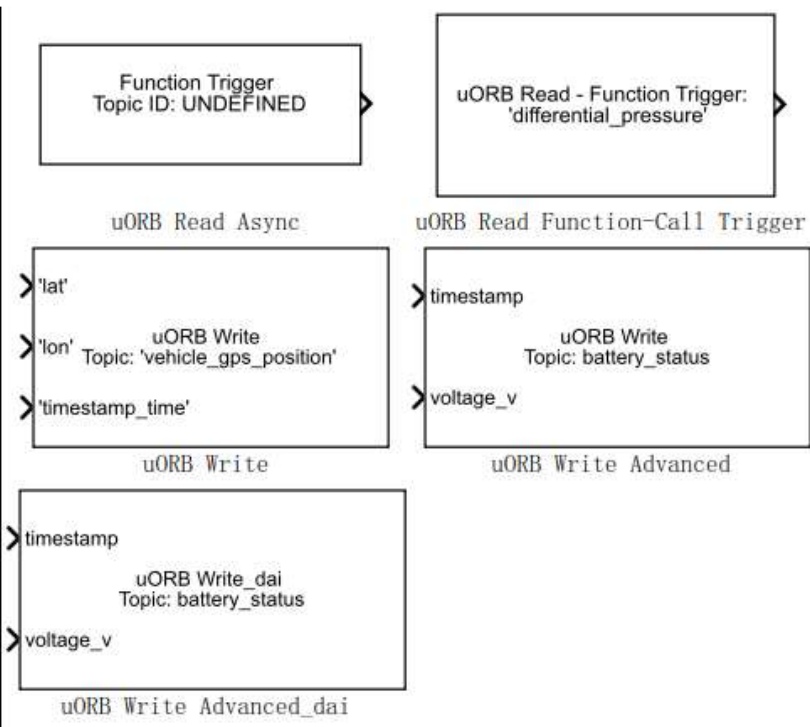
Function Trigger
Topic ID: UNDEFINED

uORB Read Async

uORB Read - Function Trigger:
'differential_pressure'

uORB Read Function-Call Trigger

'lat'
'lon'
'timestamp_time'
uORB Write
Topic: 'vehicle_gps_position'

uORB Write

timestamp
voltage_v
uORB Write
Topic: battery_status

uORB Write Advanced

timestamp
voltage_v
uORB Write_dai
Topic: battery_status

uORB Write Advanced_dai